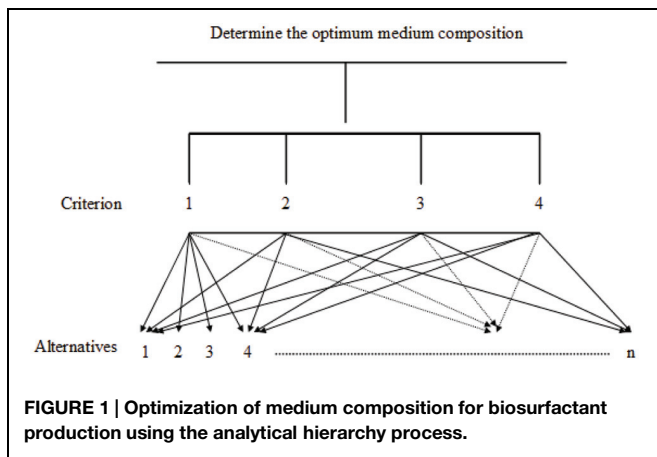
Determine the optimum medium composition

Criterion 1 2 3 4

Alternatives 1 2 3 4 ........................................................................ n

**FIGURE 1 | Optimization of medium composition for biosurfactant production using the analytical hierarchy process.**